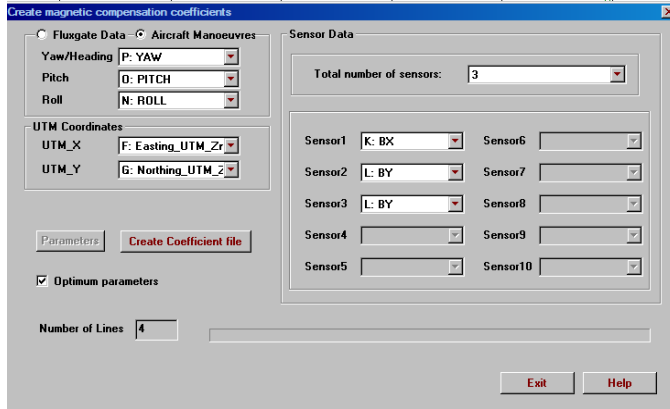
Create magnetic compensation coefficients

Fluxgate Data
Aircraft Manoeuvres

Yaw/Heading P: YAW
Pitch O: PITCH
Roll N: ROLL

UTM Coordinates
UTM_X F: Easting_UTM_Zr
UTM_Y G: Northing_UTM_Z

Parameters
Create Coefficient file

Optimum parameters

Sensor Data

Total number of sensors: 3

Sensor1 K: BX
Sensor2 L: BY
Sensor3 L: BY
Sensor4
Sensor5
Sensor6
Sensor7
Sensor8
Sensor9
Sensor10

Number of Lines 4

Exit
Help